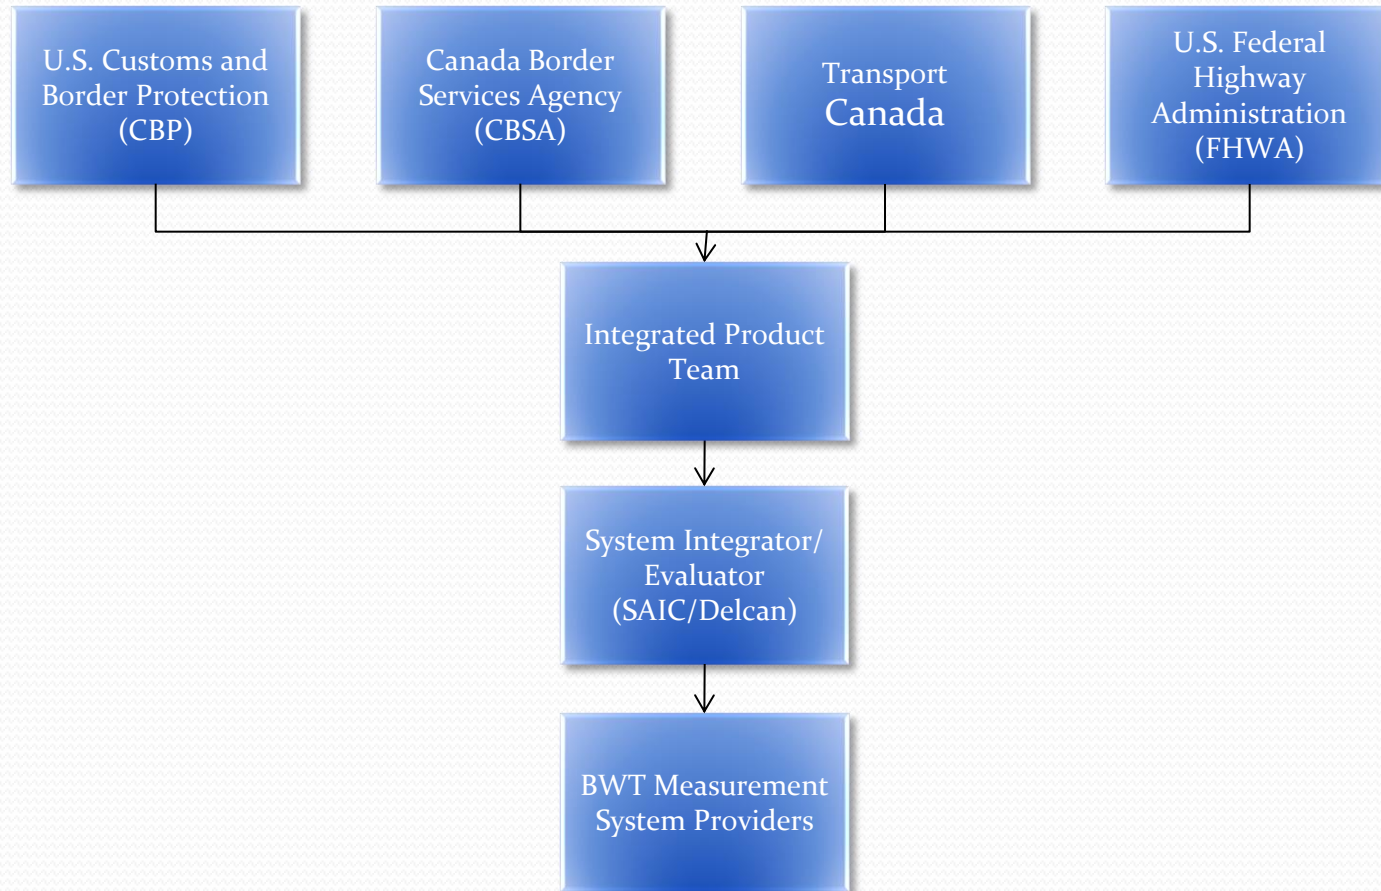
U.S. Customs and Border Protection (CBP)

Canada Border Services Agency (CBSA)

Transport Canada

U.S. Federal Highway Administration (FHWA)

Integrated Product Team

System Integrator/ Evaluator (SAIC/Delcan)

BWT Measurement System Providers